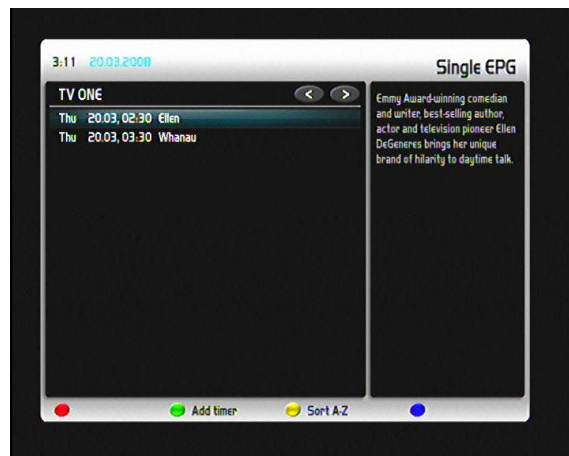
3:11 20.03.2008

Single EPG

TV ONE

<>

Thu 20.03, 02:30 Ellen
Thu 20.03, 03:30 Whanau

Emmy Award-winning comedian and writer, best-selling author, actor and television pioneer Ellen DeGeneres brings her unique brand of hilarity to daytime talk.

Add timer

Sort A-Z